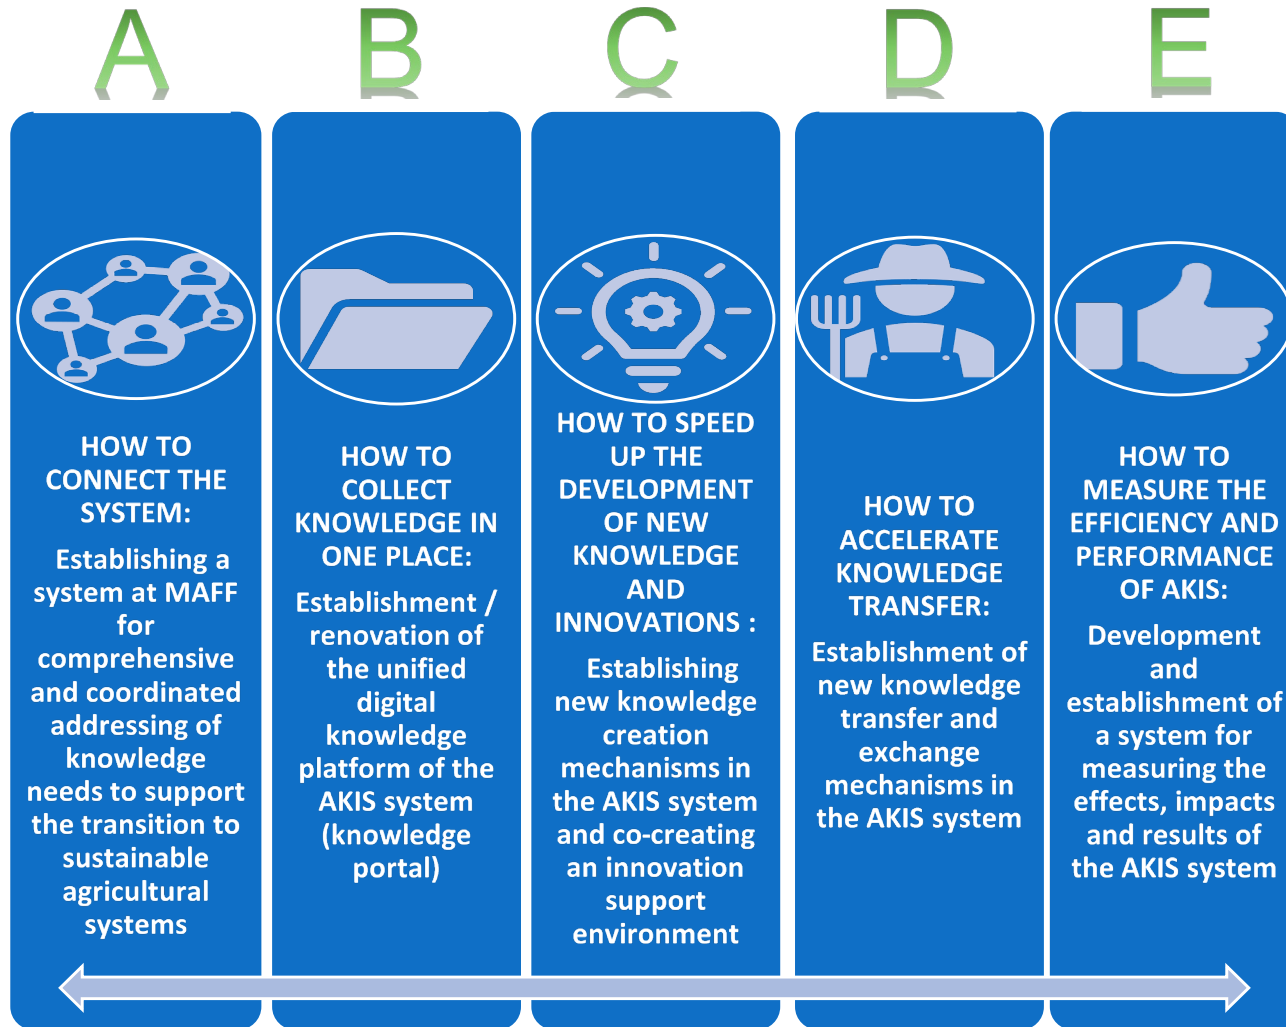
A

HOW TO CONNECT THE SYSTEM:

Establishing a system at MAFF for comprehensive and coordinated addressing of knowledge needs to support the transition to sustainable agricultural systems

B

HOW TO COLLECT KNOWLEDGE IN ONE PLACE:

Establishment / renovation of the unified digital knowledge platform of the AKIS system (knowledge portal)

C

HOW TO SPEED UP THE DEVELOPMENT OF NEW KNOWLEDGE AND INNOVATIONS :

Establishing new knowledge creation mechanisms in the AKIS system and co-creating an innovation support environment

D

HOW TO ACCELERATE KNOWLEDGE TRANSFER:

Establishment of new knowledge transfer and exchange mechanisms in the AKIS system

E

HOW TO MEASURE THE EFFICIENCY AND PERFORMANCE OF AKIS:

Development and establishment of a system for measuring the effects, impacts and results of the AKIS system